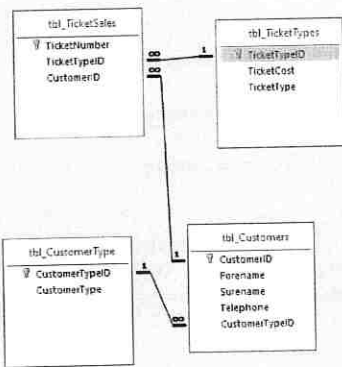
tbl_TicketSales
TicketNumber
TicketTypeID
CustomerID

$\infty$
1

tbl_TicketTypes
TicketTypeID
TicketCost
TicketType

$\infty$

tbl_CustomerType
CustomerTypeID
CustomerType

1
1
$\infty$

tbl_Customers
CustomerID
Forename
Surename
Telephone
CustomerTypeID